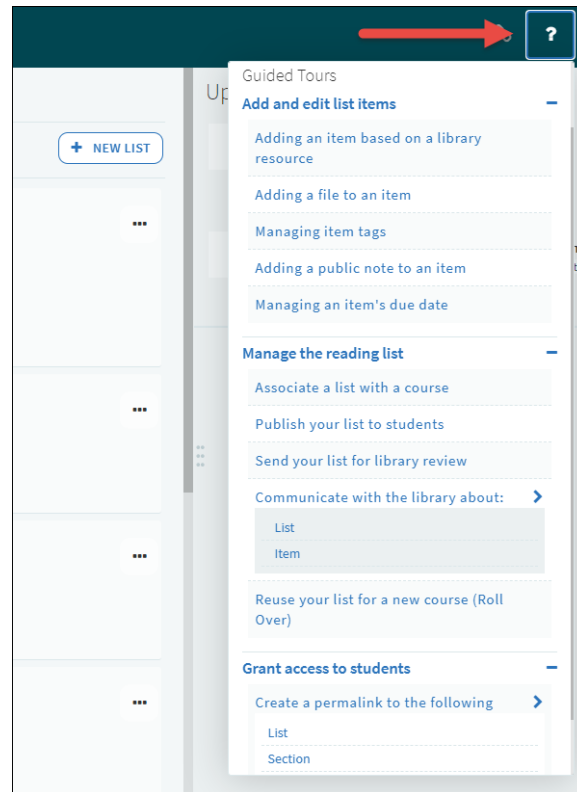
?

NEW LIST

Up

Guided Tours

Add and edit list items

Adding an item based on a library resource

Adding a file to an item

Managing item tags

Adding a public note to an item

Managing an item's due date

Manage the reading list

Associate a list with a course

Publish your list to students

Send your list for library review

Communicate with the library about:

List

Item

Reuse your list for a new course (Roll Over)

Grant access to students

Create a permalink to the following

List

Section